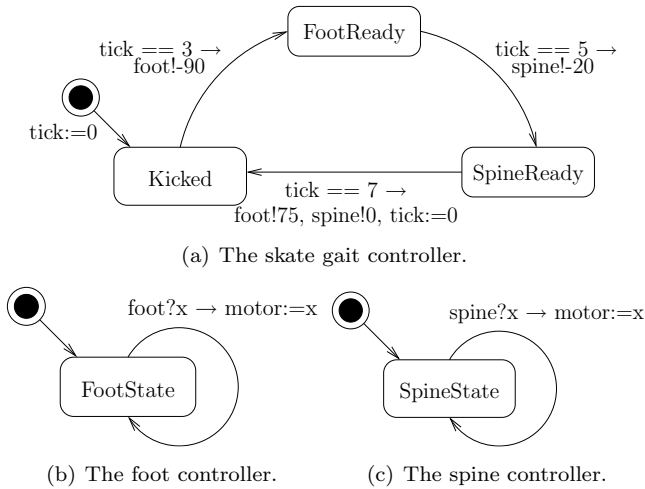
FootReady

tick == 3 →
foot!-90

tick == 5 →
spine!-20

tick:=0

Kicked

SpineReady

tick == 7 →
foot!75, spine!0, tick:=0

(a) The skate gait controller.

foot?x → motor:=x

FootState

spine?x → motor:=x

SpineState

(b) The foot controller.

(c) The spine controller.